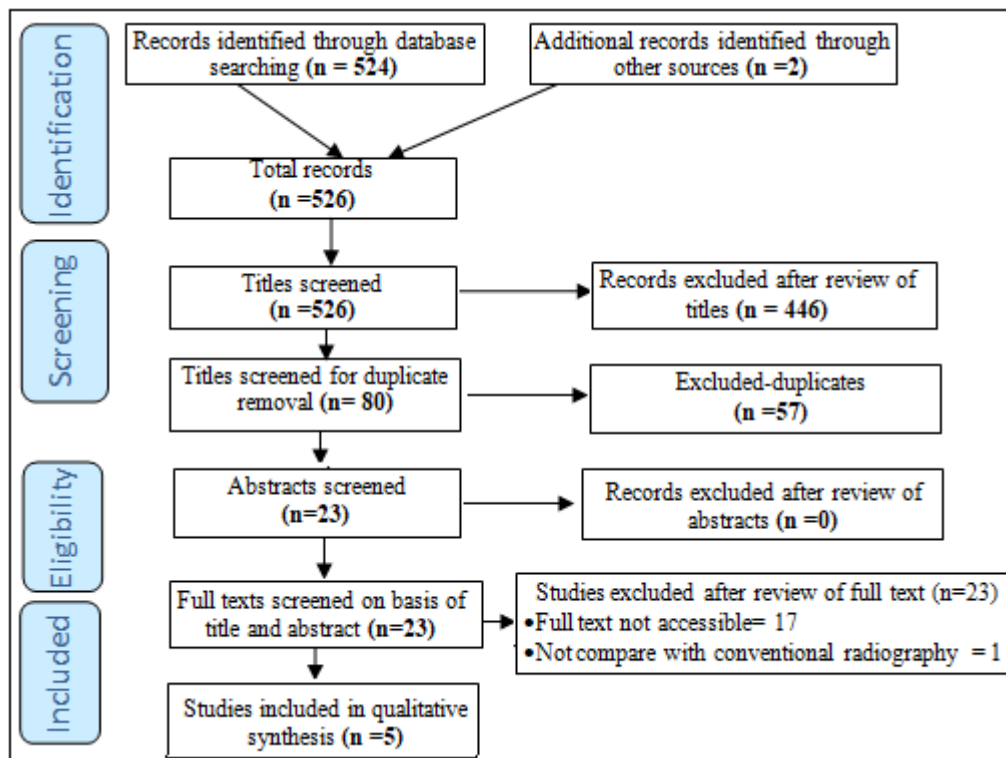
Identification

Records identified through database searching (n = 524)

Additional records identified through other sources (n =2)

Total records (n =526)

Screening

Titles screened (n =526)

Records excluded after review of titles (n = 446)

Titles screened for duplicate removal (n= 80)

Excluded-duplicates (n =57)

Eligibility

Abstracts screened (n=23)

Records excluded after review of abstracts (n =0)

Included

Full texts screened on basis of title and abstract (n=23)

Studies excluded after review of full text (n=23)
•Full text not accessible= 17
•Not compare with conventional radiography = 1

Studies included in qualitative synthesis (n =5)